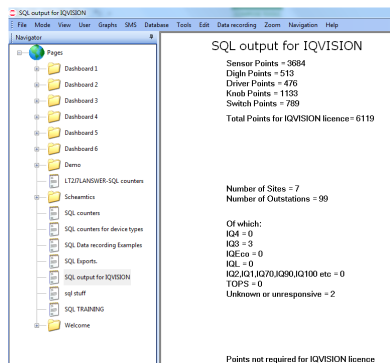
SQL output for IQVISION

File Mode View User Graphs SMS Database Tools Edit Data recording Zoom Navigation Help

Navigator

Pages
Dashboard 1
Dashboard 2
Dashboard 3
Dashboard 4
Dashboard 5
Dashboard 6
Demo
LT2I7LANSWER-SQL counters
Scheamtics
SQL counters
SQL counters for device types
SQL Data recording Examples
SQL Exports.
SQL output for IQVISION
sql stuff
SQL TRAINING
Welcome

SQL output for IQVISION

Sensor Points = 3684
DigIn Points = 513
Driver Points = 476
Knob Points = 1133
Switch Points = 789

Total Points for IQVISION licence= 6119

Number of Sites = 7
Number of Outstations = 99

Of which:
IQ4 = 0
IQ3 = 3
IQEco = 0
IQL = 0
IQ2,IQ1,IQ70,IQ90,IQ100 etc = 0
TOPS = 0
Unknown or unresponsive = 2

Points not required for IQVISION licence